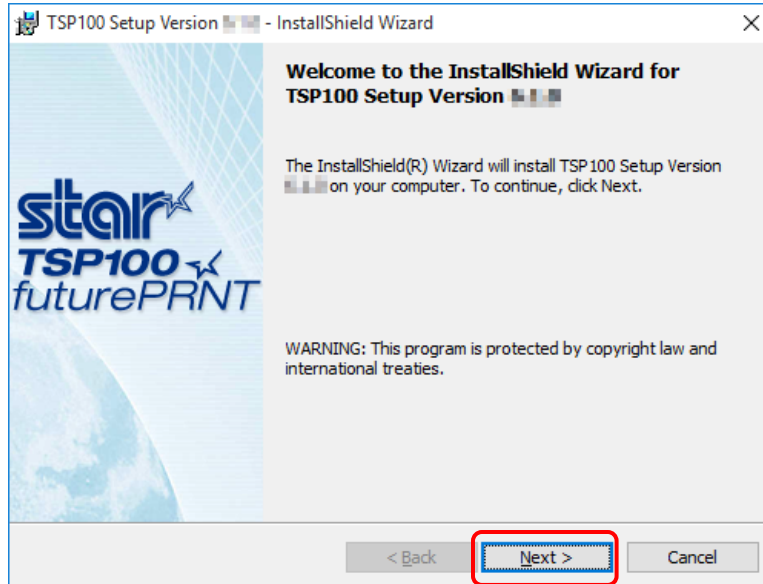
TSP100 Setup Version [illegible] - InstallShield Wizard

×

star

TSP100

futurePRNT

Welcome to the InstallShield Wizard for TSP100 Setup Version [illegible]

The InstallShield(R) Wizard will install TSP100 Setup Version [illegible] on your computer. To continue, click Next.

WARNING: This program is protected by copyright law and international treaties.

< Back

Next >

Cancel